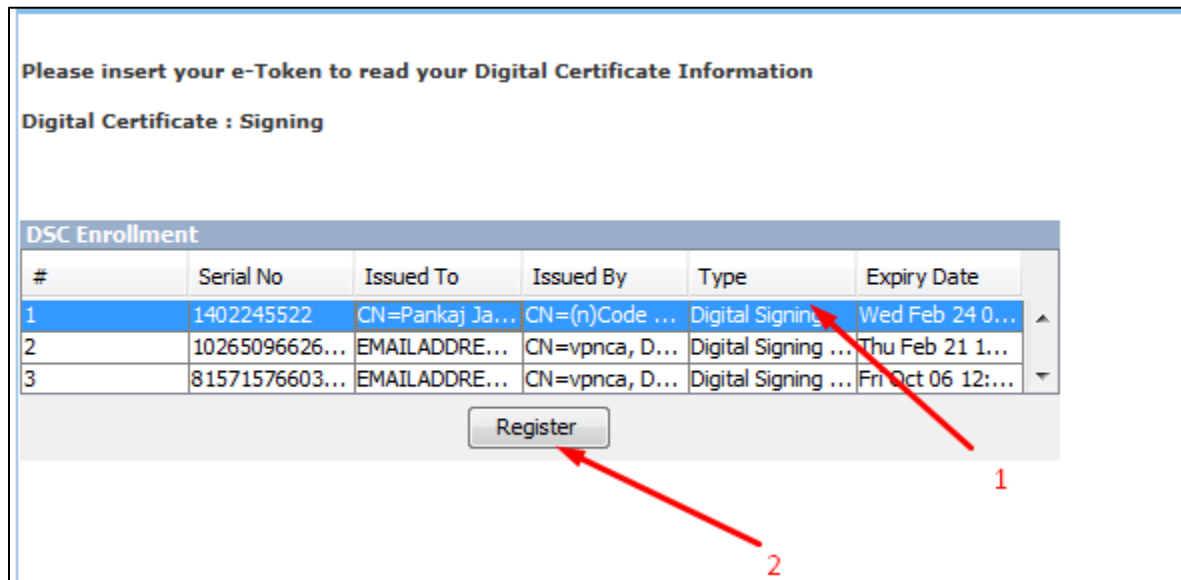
Please insert your e-Token to read your Digital Certificate Information

Digital Certificate : Signing

DSC Enrollment

| # | Serial No | Issued To | Issued By | Type | Expiry Date |
|---|---|---|---|---|---|
| 1 | 1402245522 | CN=Pankaj Ja... | CN=(n)Code ... | Digital Signing | Wed Feb 24 0... |
| 2 | 10265096626... | EMAILADDRE... | CN=vpnca, D... | Digital Signing ... | Thu Feb 21 1... |
| 3 | 81571576603... | EMAILADDRE... | CN=vpnca, D... | Digital Signing ... | Fri Oct 06 12:... |

Register

1

2